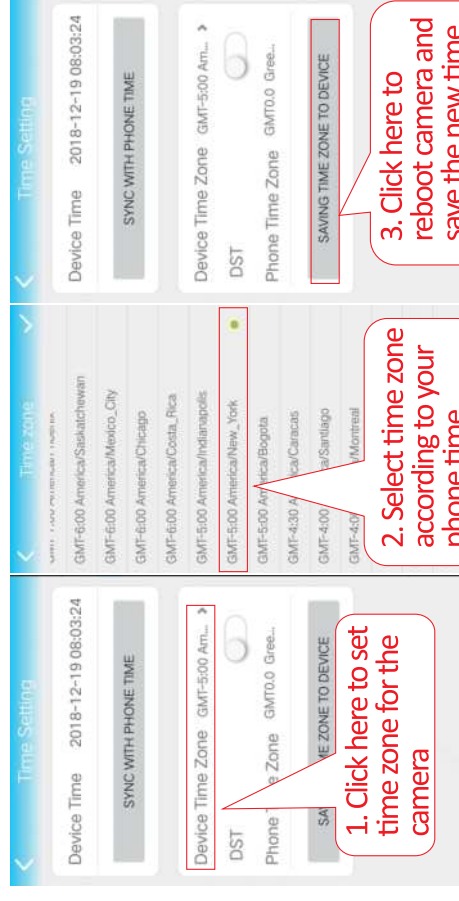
Time Setting

Device Time 2018-12-19 08:03:24

SYNC WITH PHONE TIME

Device Time Zone GMT-5:00 Am... >

DST

Phone Time Zone GMT0.0 Gree...

SAVING TIME ZONE TO DEVICE

1. Click here to set time zone for the camera

Time zone

GMT-6:00 America/Saskatchewan

GMT-6:00 America/Mexico_City

GMT-6:00 America/Chicago

GMT-6:00 America/Costa_Rica

GMT-5:00 America/Indianapolis

GMT-5:00 America/New_York

GMT-5:00 America/Bogota

GMT-4:30 America/Caracas

GMT-4:00 America/Santiago

GMT-4:00 America/Montreal

2. Select time zone according to your phone time

Time Setting

Device Time 2018-12-19 08:03:24

SYNC WITH PHONE TIME

Device Time Zone GMT-5:00 Am... >

DST

Phone Time Zone GMT0.0 Gree...

SAVING TIME ZONE TO DEVICE

3. Click here to reboot camera and save the new time